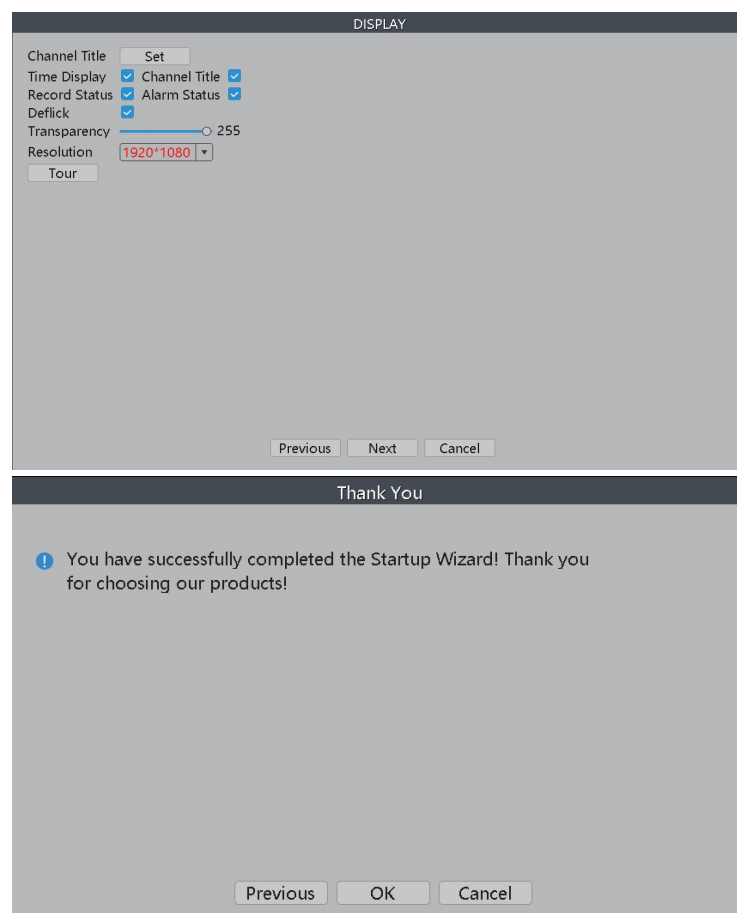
DISPLAY

Channel Title Set
Time Display Channel Title
Record Status Alarm Status
Deflick
Transparency 255
Resolution 1920*1080
Tour

Previous Next Cancel

Thank You

You have successfully completed the Startup Wizard! Thank you for choosing our products!

Previous OK Cancel